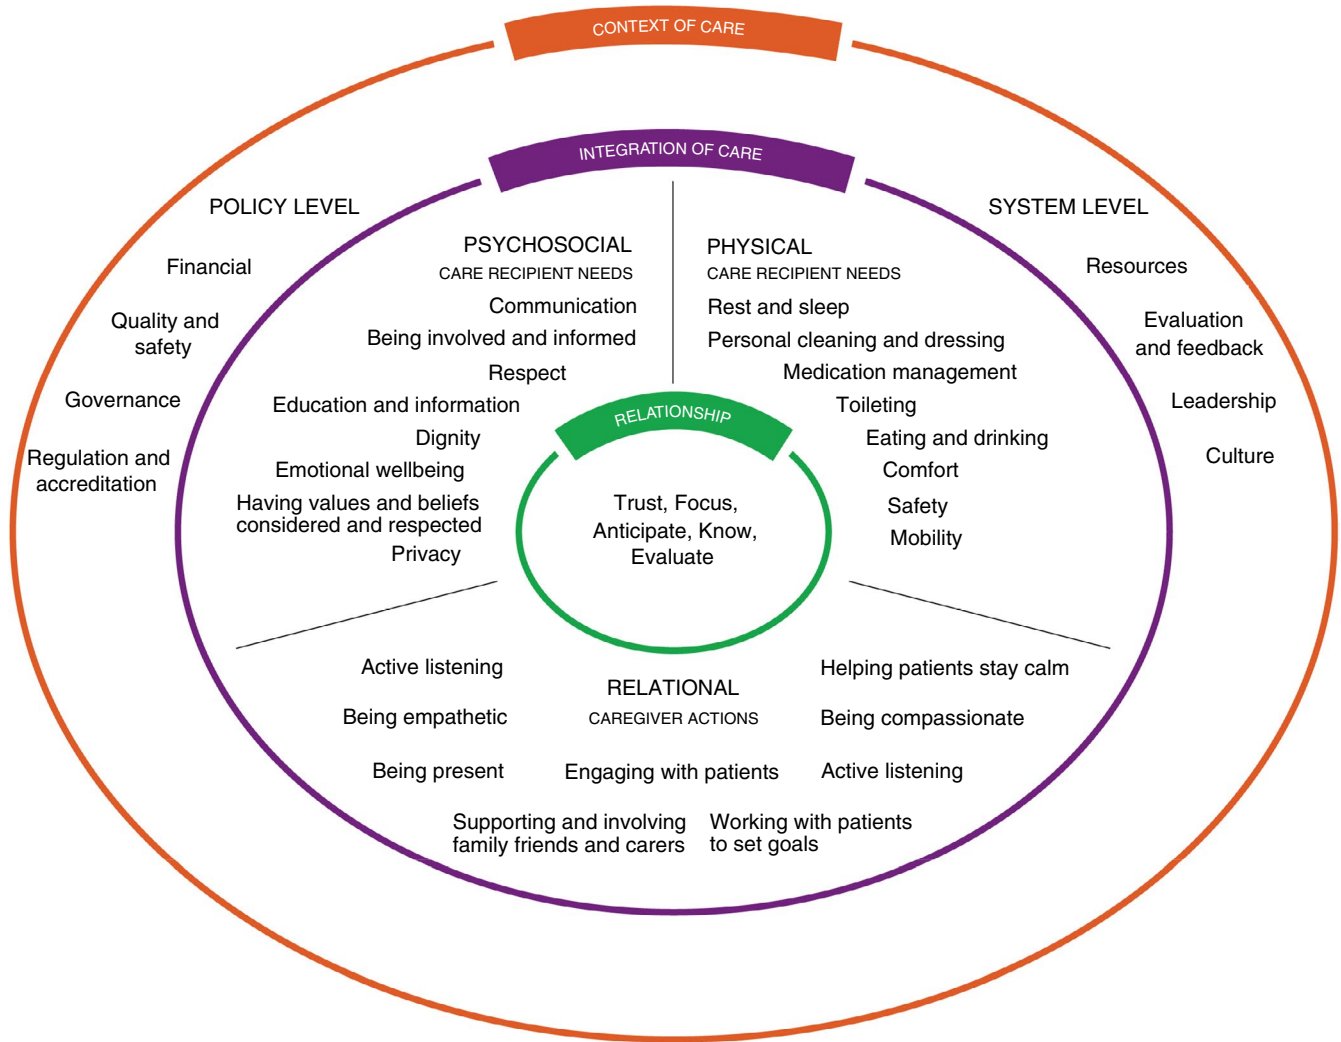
CONTEXT OF CARE

INTEGRATION OF CARE

POLICY LEVEL

Financial

Quality and safety

Governance

Regulation and accreditation

SYSTEM LEVEL

Resources

Evaluation and feedback

Leadership

Culture

PSYCHOSOCIAL
CARE RECIPIENT NEEDS

Communication

Being involved and informed

Respect

Education and information

Dignity

Emotional wellbeing

Having values and beliefs considered and respected

Privacy

PHYSICAL
CARE RECIPIENT NEEDS

Rest and sleep

Personal cleaning and dressing

Medication management

Toileting

Eating and drinking

Comfort

Safety

Mobility

RELATIONSHIP

Trust, Focus, Anticipate, Know, Evaluate

Active listening

Being empathetic

Being present

RELATIONAL
CAREGIVER ACTIONS

Engaging with patients

Helping patients stay calm

Being compassionate

Active listening

Supporting and involving family friends and carers

Working with patients to set goals